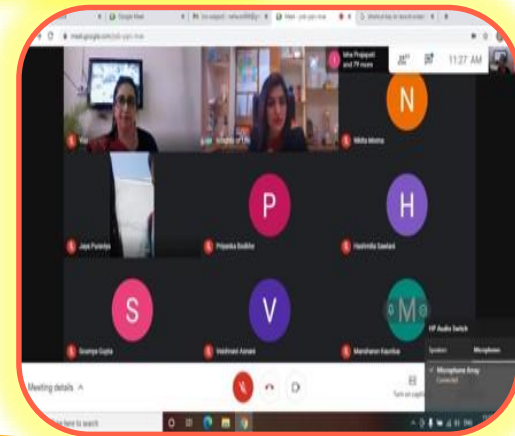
Google Meet

meet.google.com

Isha Prajapati and 79 more

11:27 AM

N

Nikita Mishra

Jaya Pandey

P

Priyanka Bodhe

H

Harshita Sawlani

S

Soumya Gupta

V

Vaishnavi Asnani

M

Manisharan Kaushik

HP Audio Switch

Speakers

Microphone

Microphone Array

Connected

Meeting details

Turn on captions

here to search